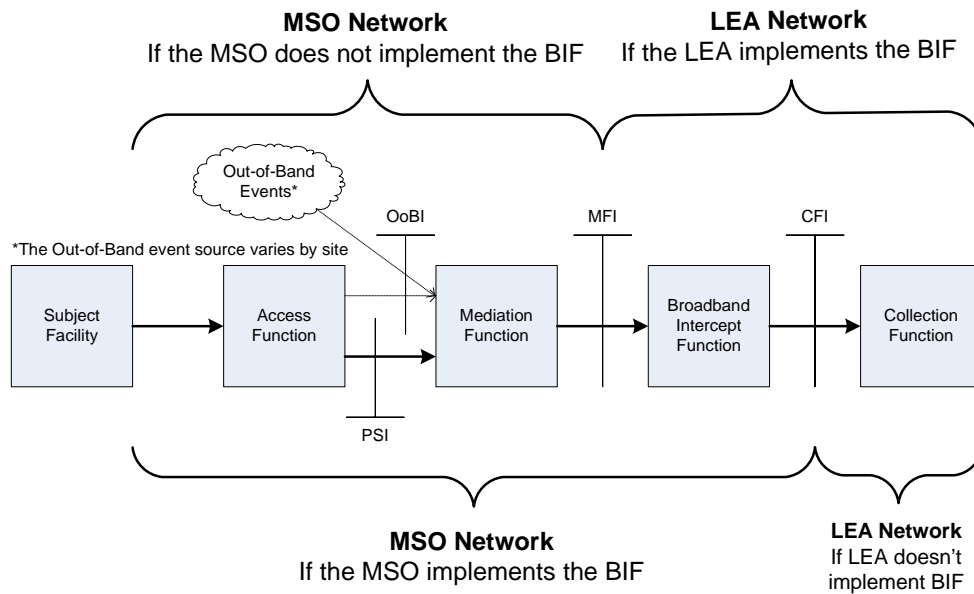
MSO Network
If the MSO does not implement the BIF

LEA Network
If the LEA implements the BIF

Out-of-Band Events*

OoBI

MFI

CFI

*The Out-of-Band event source varies by site

Subject Facility

Access Function

Mediation Function

Broadband Intercept Function

Collection Function

PSI

MSO Network
If the MSO implements the BIF

LEA Network
If LEA doesn't implement BIF